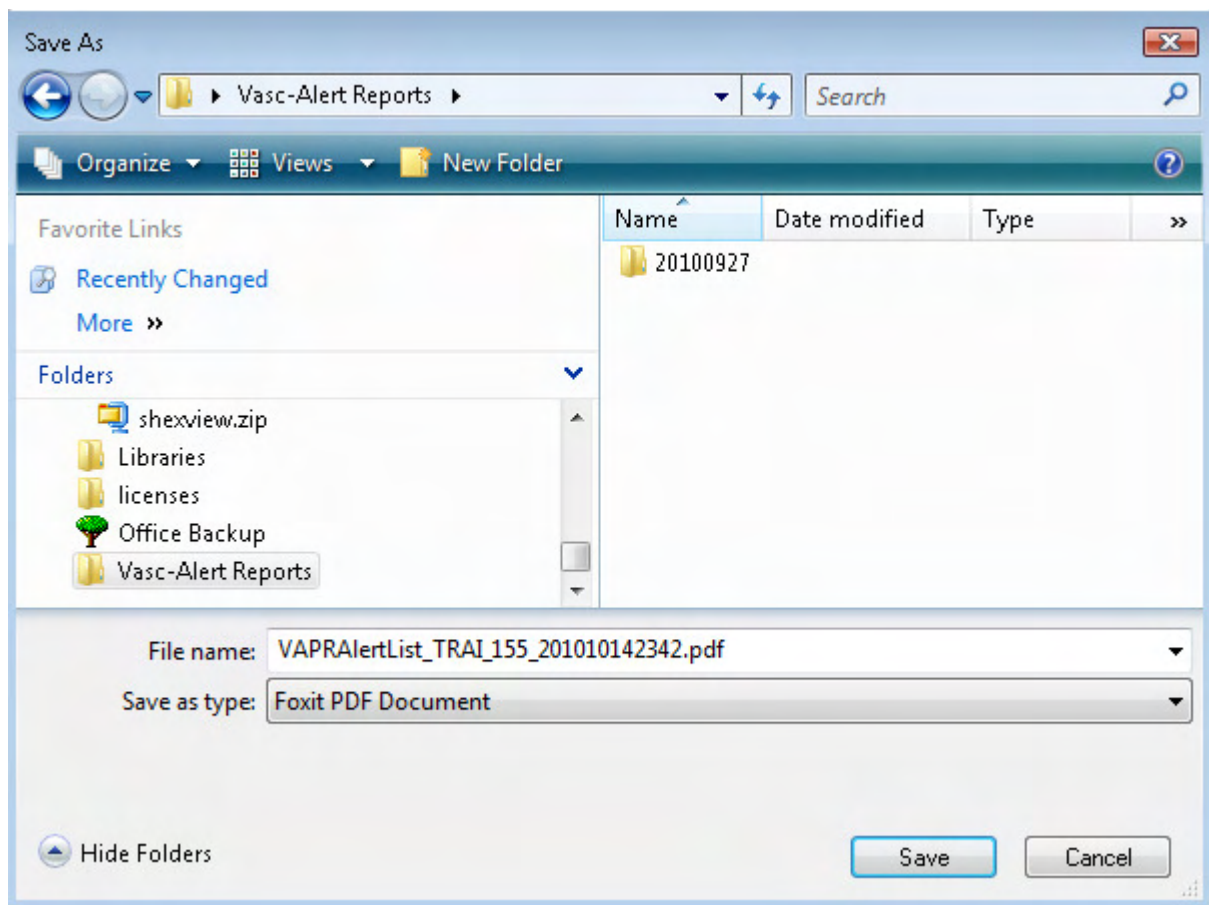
Save As

Vasc-Alert Reports

Search

Organize Views New Folder

Favorite Links

Recently Changed

More »

Folders

shexview.zip

Libraries

licenses

Office Backup

Vasc-Alert Reports

| Name | Date modified | Type | » |
|---|---|---|---|
| 20100927 | | | |

File name: VAPRAlertList_TRAI_155_201010142342.pdf

Save as type: Foxit PDF Document

Hide Folders

Save

Cancel